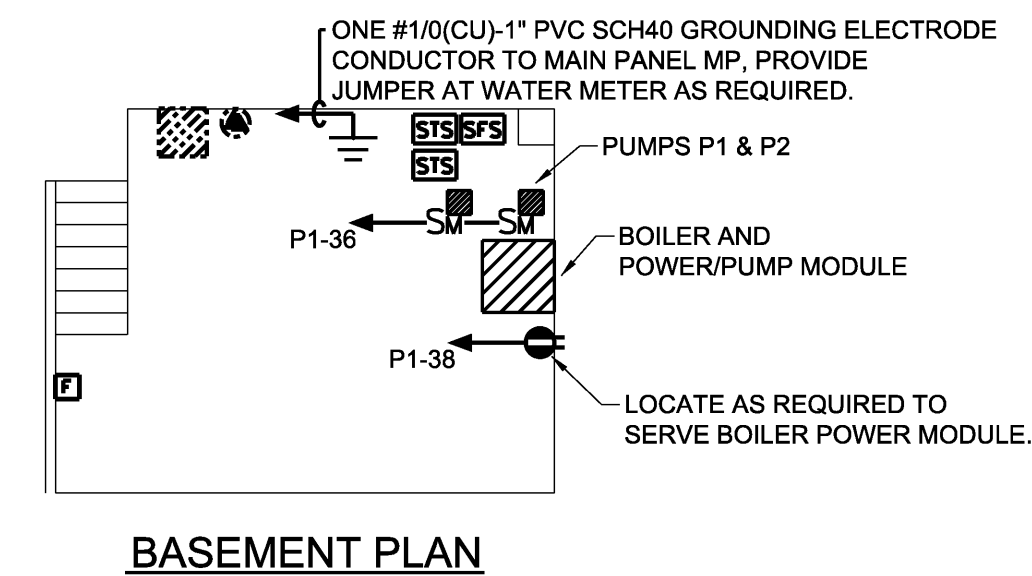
ONE #1/0(CU)-1" PVC SCH40 GROUNDING ELECTRODE CONDUCTOR TO MAIN PANEL MP, PROVIDE JUMPER AT WATER METER AS REQUIRED.

STS SFS

STS

PUMPS P1 & P2

P1-36

$S_M$

$S_M$

BOILER AND POWER/PUMP MODULE

P1-38

F

LOCATE AS REQUIRED TO SERVE BOILER POWER MODULE.

BASEMENT PLAN